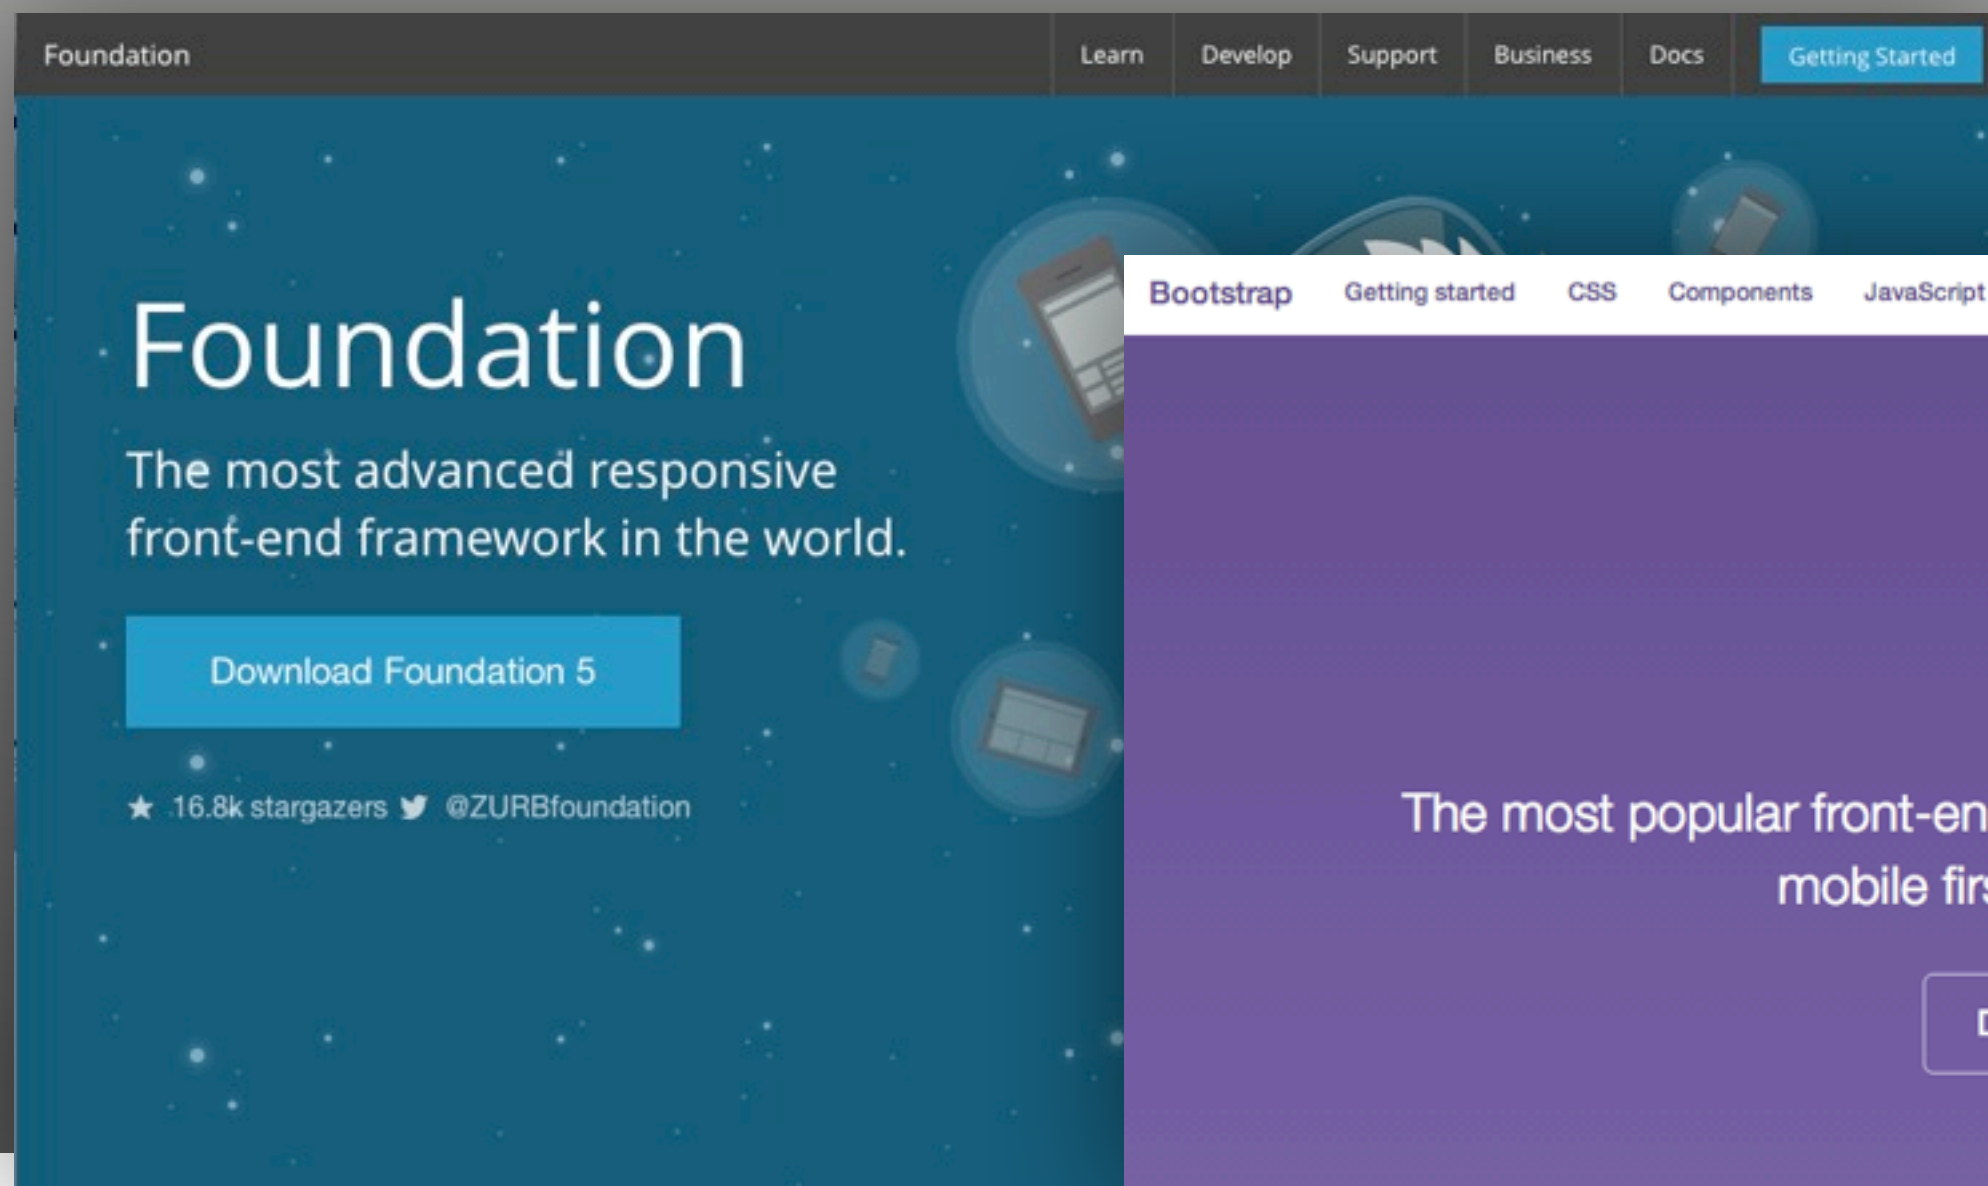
Foundation

Learn Develop Support Business Docs Getting Started

Foundation

The most advanced responsive front-end framework in the world.

Download Foundation 5

★ 16.8k stargazers @ZURBfoundation

Bootstrap Getting started CSS Components JavaScript

The most popular front-en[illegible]

mobile fir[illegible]

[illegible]